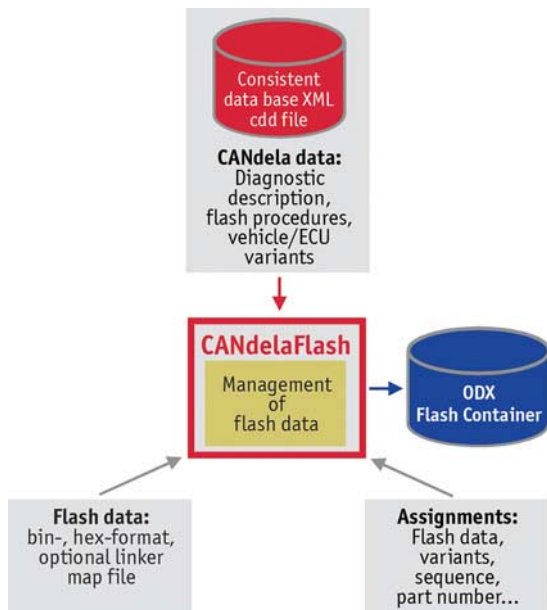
Consistent data base XML cdd file

CANdela data:
Diagnostic description, flash procedures, vehicle/ECU variants

CANdelaFlash

Management of flash data

ODX Flash Container

Flash data:
bin-, hex-format, optional linker map file

Assignments:
Flash data, variants, sequence, part number...